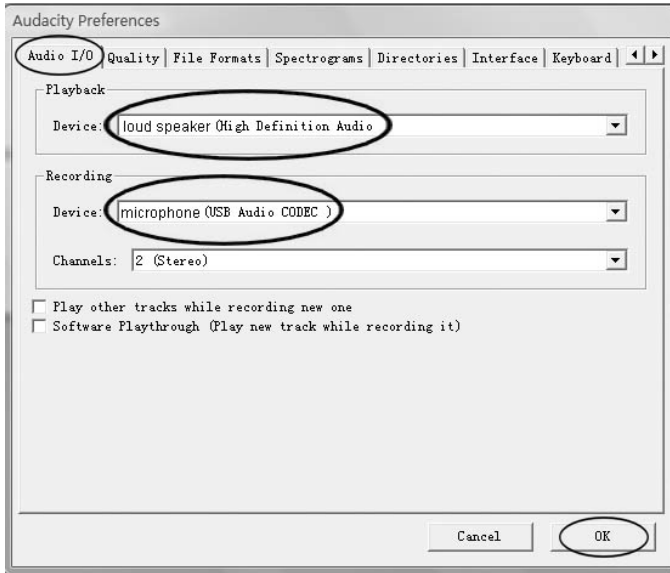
Audacity Preferences

Audio I/O | Quality | File Formats | Spectrograms | Directories | Interface | Keyboard

Playback

Device: loud speaker (High Definition Audio

Recording

Device: microphone (USB Audio CODEC )

Channels: 2 (Stereo)

Play other tracks while recording new one

Software Playthrough (Play new track while recording it)

Cancel

OK